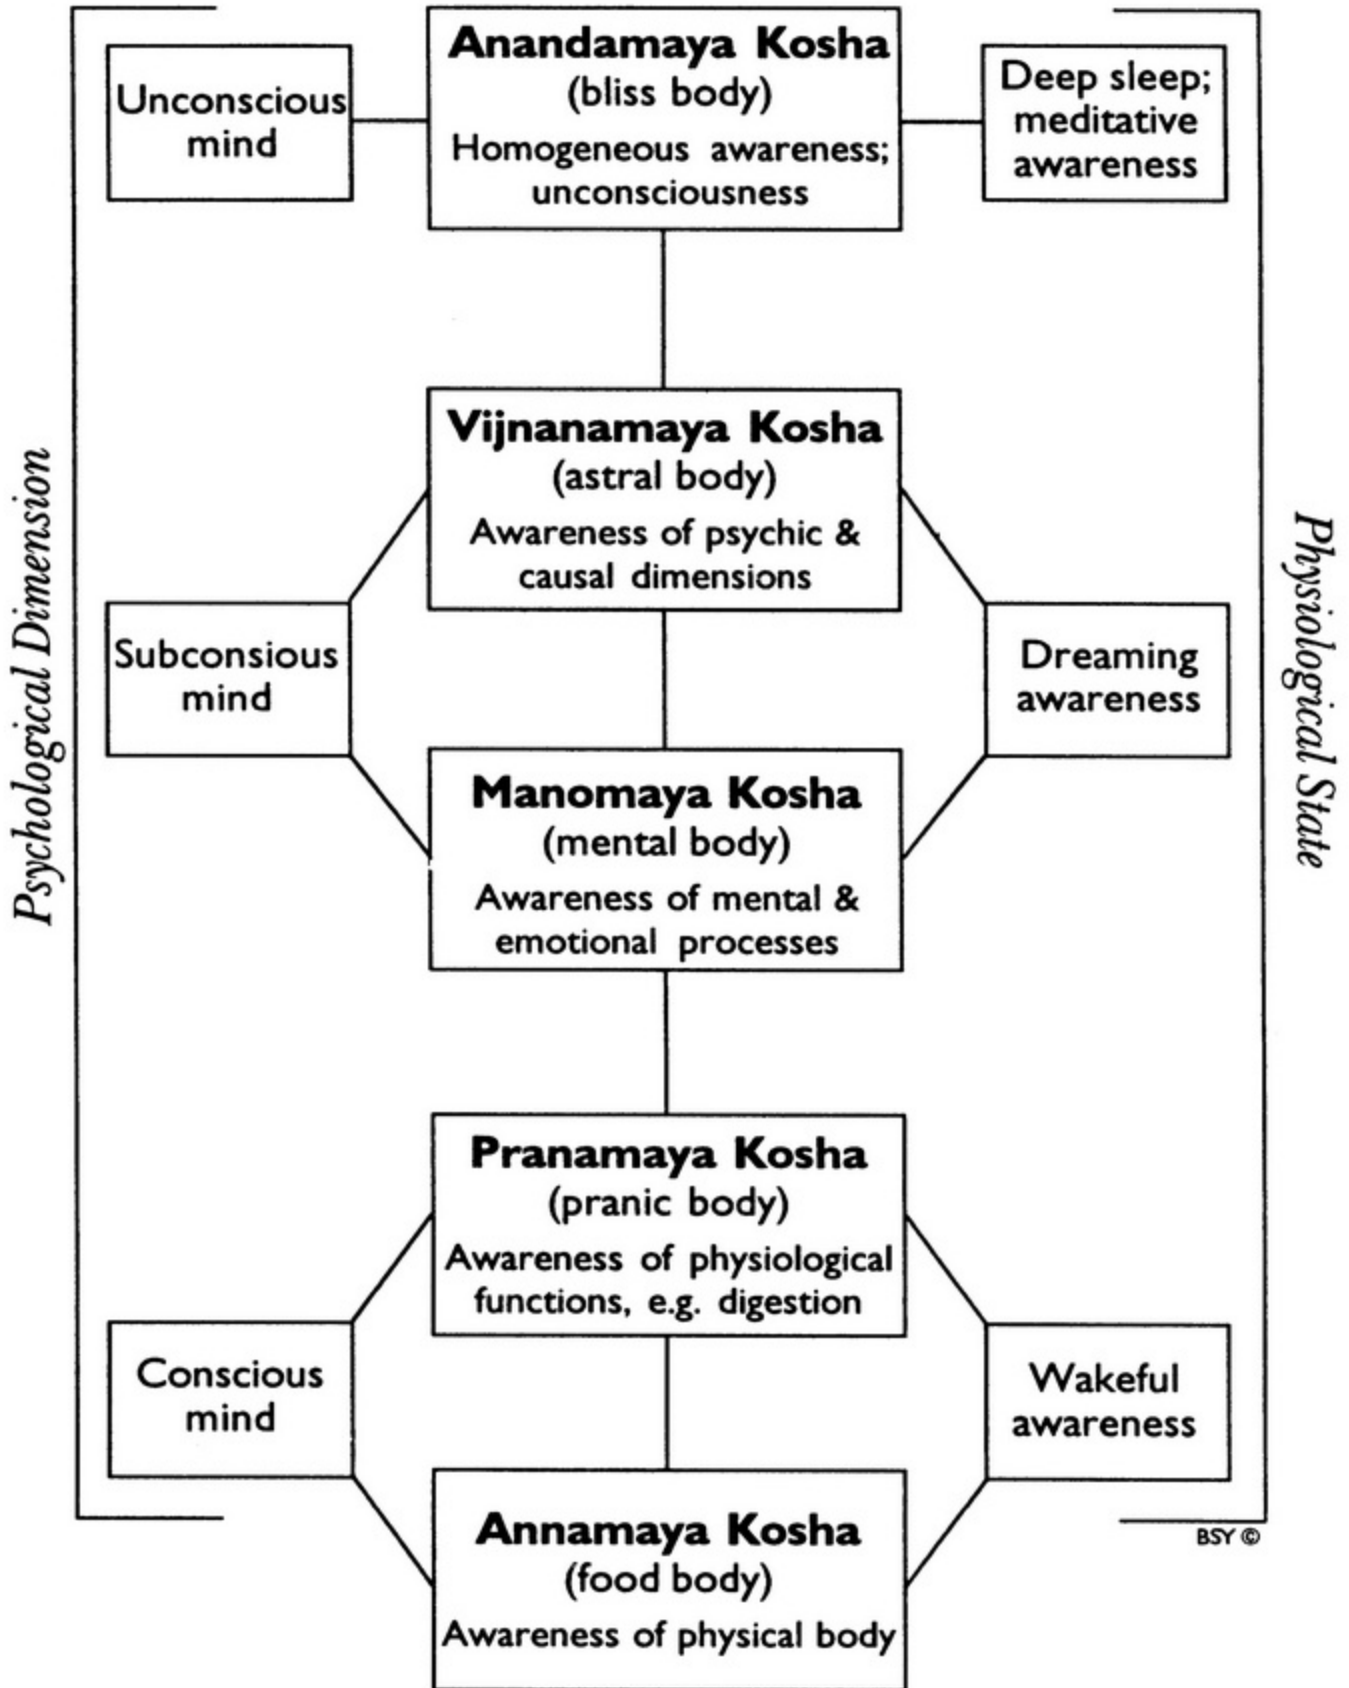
Psychological Dimension

Unconscious mind

Anandamaya Kosha
(bliss body)
Homogeneous awareness; unconsciousness

Deep sleep; meditative awareness

Physiological State

Vijnanamaya Kosha
(astral body)
Awareness of psychic & causal dimensions

Subconsious mind

Dreaming awareness

Manomaya Kosha
(mental body)
Awareness of mental & emotional processes

Pranamaya Kosha
(pranic body)
Awareness of physiological functions, e.g. digestion

Conscious mind

Wakeful awareness

BSY ©

Annamaya Kosha
(food body)
Awareness of physical body